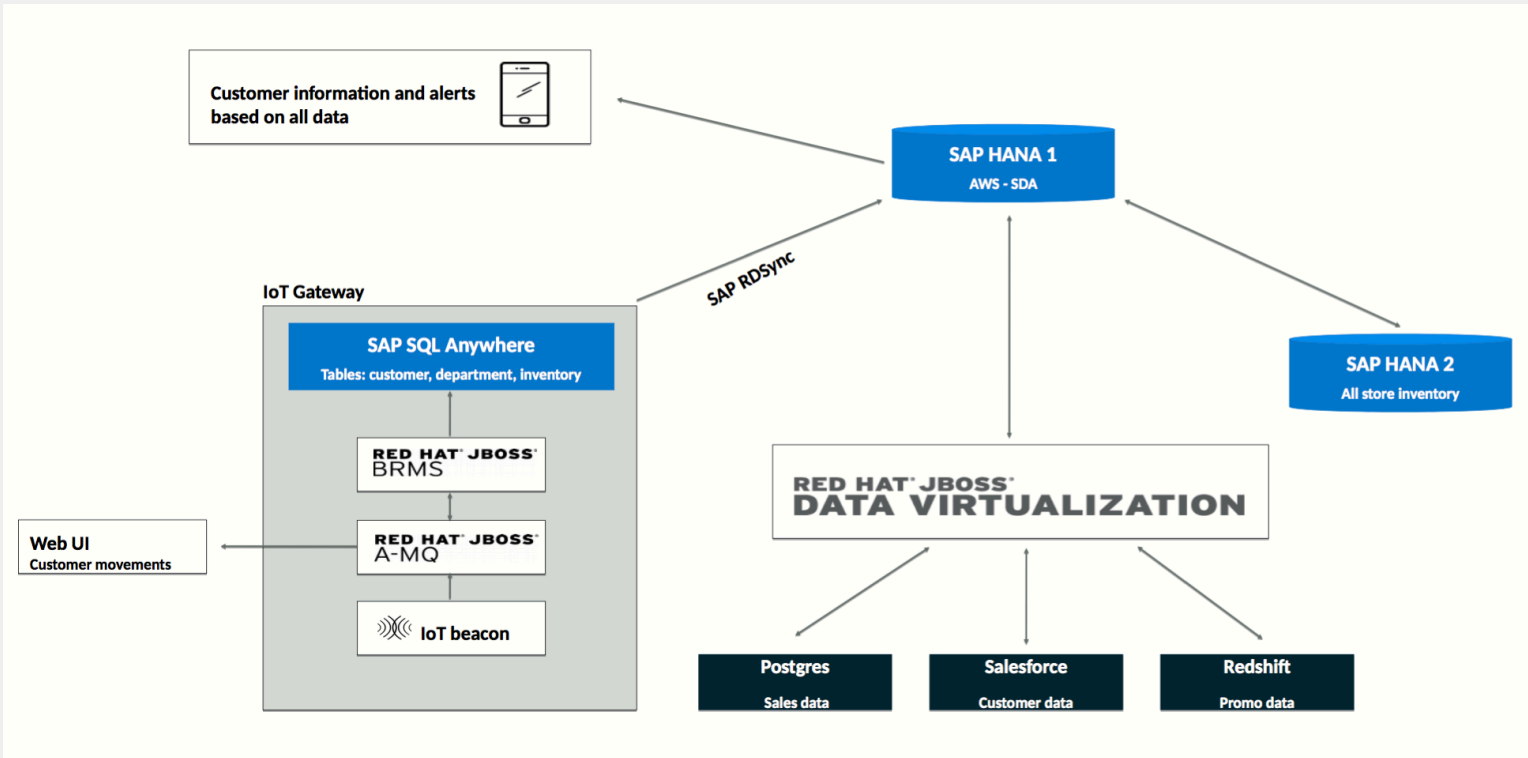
Customer information and alerts based on all data

SAP HANA 1
AWS - SDA

SAP RDSync

IoT Gateway

SAP SQL Anywhere
Tables: customer, department, inventory

RED HAT JBOSS
BRMS

RED HAT JBOSS
A-MQ

IoT beacon

Web UI
Customer movements

SAP HANA 2
All store inventory

RED HAT JBOSS
DATA VIRTUALIZATION

Postgres
Sales data

Salesforce
Customer data

Redshift
Promo data